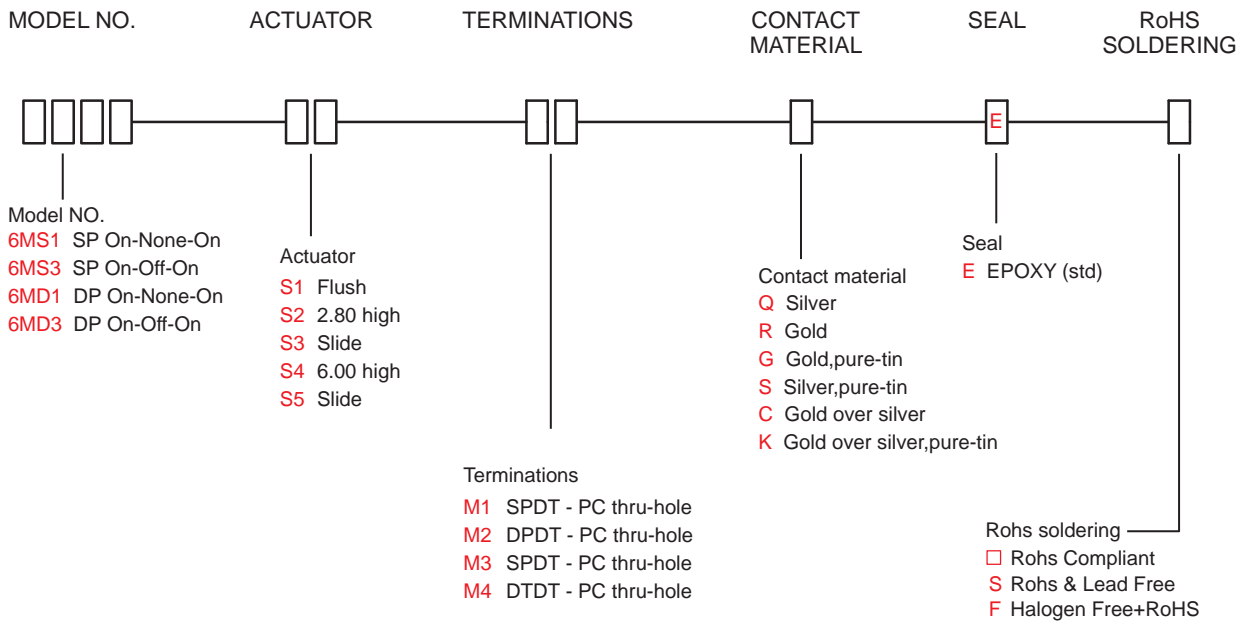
MODEL NO. ACTUATOR TERMINATIONS CONTACT MATERIAL SEAL RoHS SOLDERING

E

Model NO.
6MS1 SP On-None-On
6MS3 SP On-Off-On
6MD1 DP On-None-On
6MD3 DP On-Off-On

Actuator
S1 Flush
S2 2.80 high
S3 Slide
S4 6.00 high
S5 Slide

Terminations
M1 SPDT - PC thru-hole
M2 DPDT - PC thru-hole
M3 SPDT - PC thru-hole
M4 DTDT - PC thru-hole

Contact material
Q Silver
R Gold
G Gold,pure-tin
S Silver,pure-tin
C Gold over silver
K Gold over silver,pure-tin

Seal
E EPOXY (std)

Rohs soldering
□ Rohs Compliant
S Rohs & Lead Free
F Halogen Free+RoHS